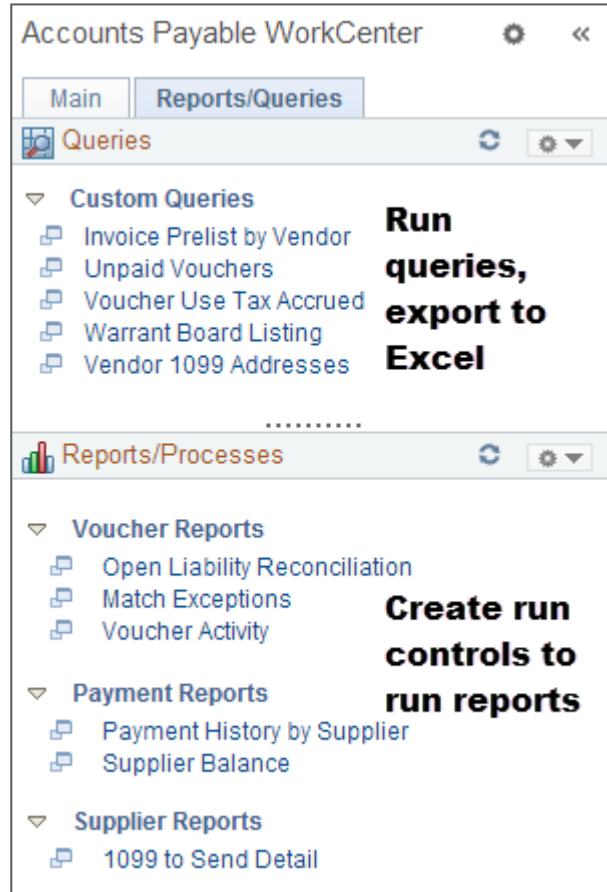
Accounts Payable WorkCenter

Main | Reports/Queries

Queries

Custom Queries
Invoice Prelist by Vendor
Unpaid Vouchers
Voucher Use Tax Accrued
Warrant Board Listing
Vendor 1099 Addresses

Run queries, export to Excel

Reports/Processes

Voucher Reports
Open Liability Reconciliation
Match Exceptions
Voucher Activity

Payment Reports
Payment History by Supplier
Supplier Balance

Supplier Reports
1099 to Send Detail

Create run controls to run reports